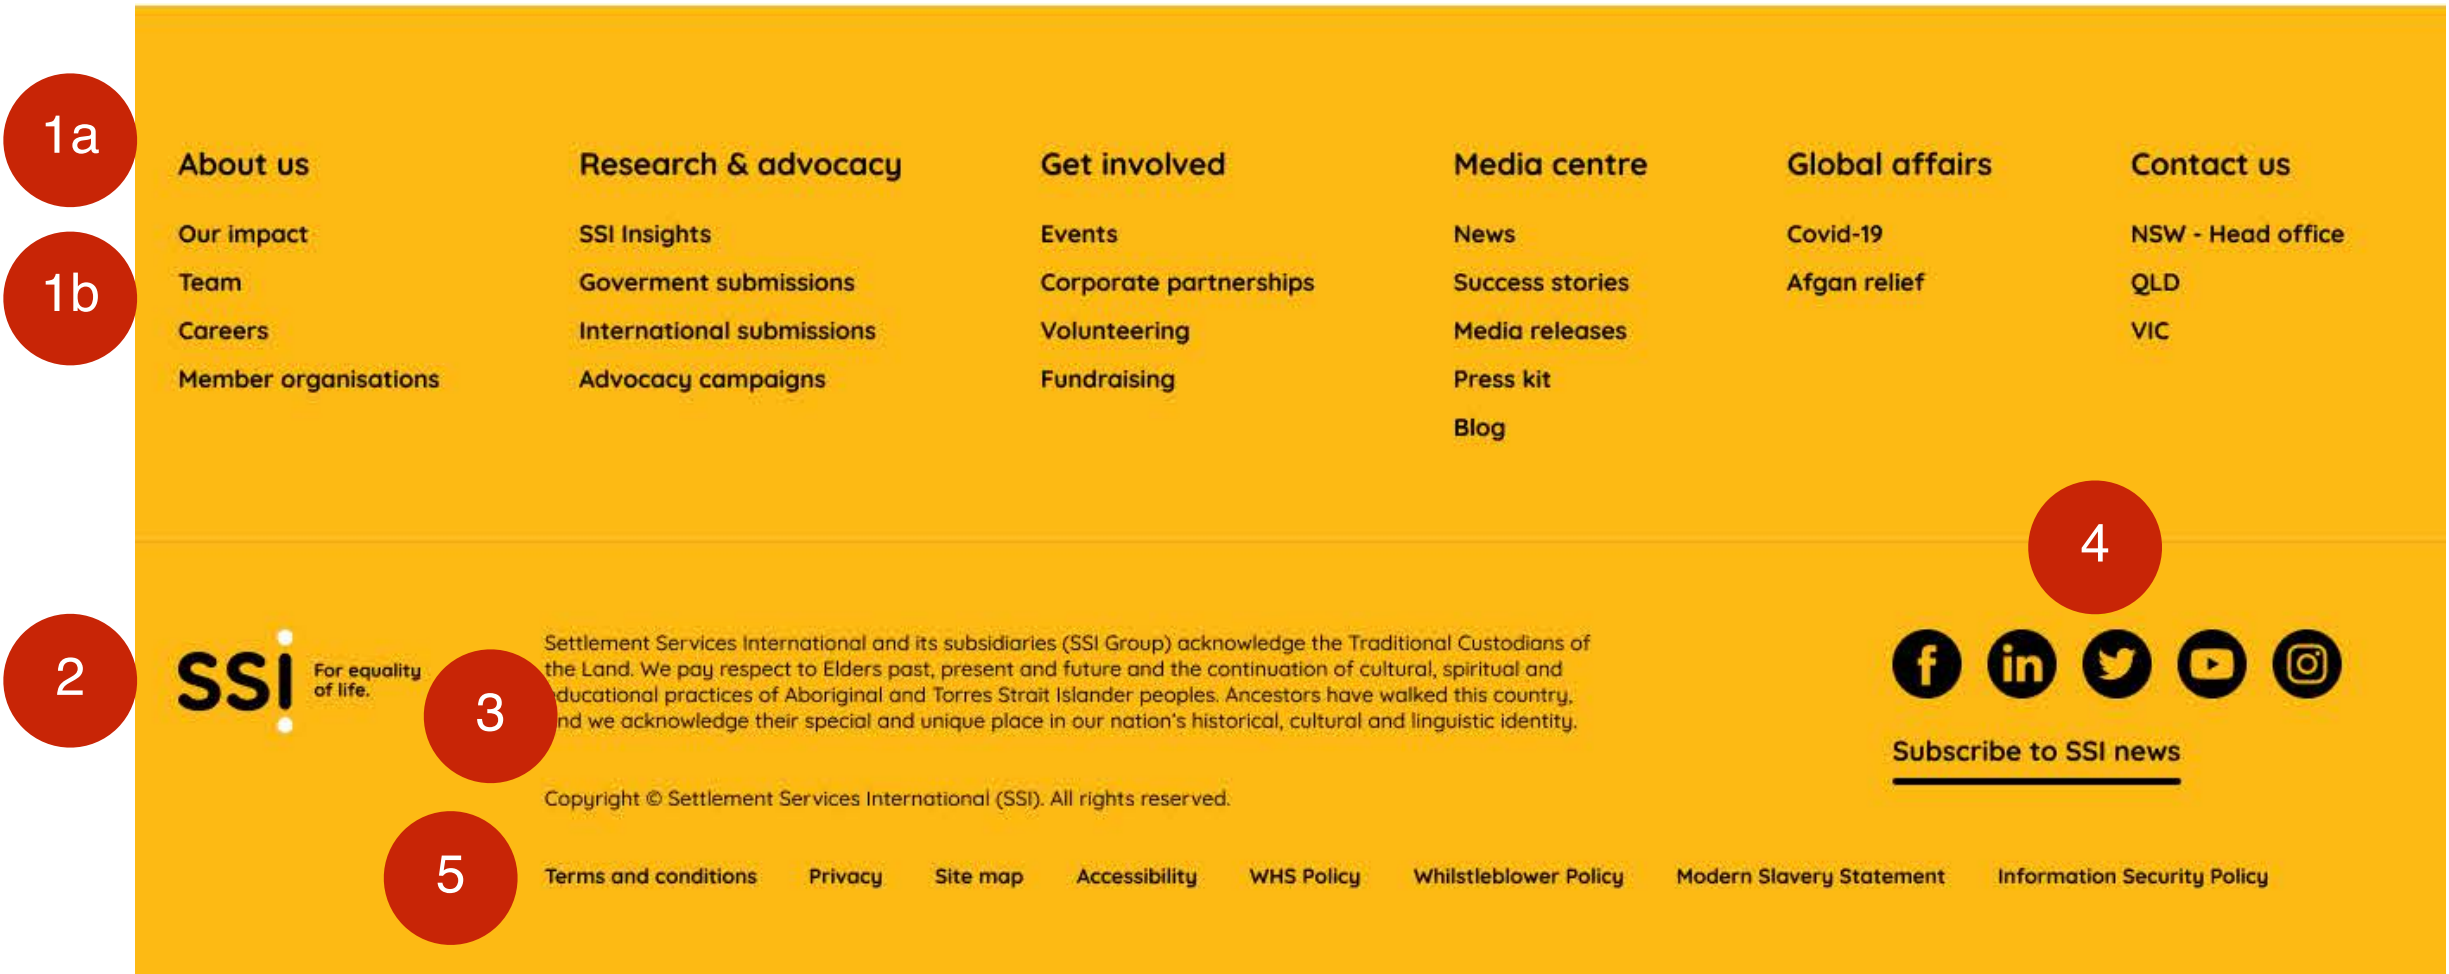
1a

1b

About us

Our impact
Team
Careers
Member organisations

Research & advocacy

SSI Insights
Goverment submissions
International submissions
Advocacy campaigns

Get involved

Events
Corporate partnerships
Volunteering
Fundraising

Media centre

News
Success stories
Media releases
Press kit
Blog

Global affairs

Covid-19
Afgan relief

Contact us

NSW - Head office
QLD
VIC

4

2

SSI For equality of life.

3

Settlement Services International and its subsidiaries (SSI Group) acknowledge the Traditional Custodians of the Land. We pay respect to Elders past, present and future and the continuation of cultural, spiritual and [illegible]ducational practices of Aboriginal and Torres Strait Islander peoples. Ancestors have walked this country, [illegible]nd we acknowledge their special and unique place in our nation's historical, cultural and linguistic identity.

Subscribe to SSI news

Copyright © Settlement Services International (SSI). All rights reserved.

5

Terms and conditions Privacy Site map Accessibility WHS Policy Whistleblower Policy Modern Slavery Statement Information Security Policy